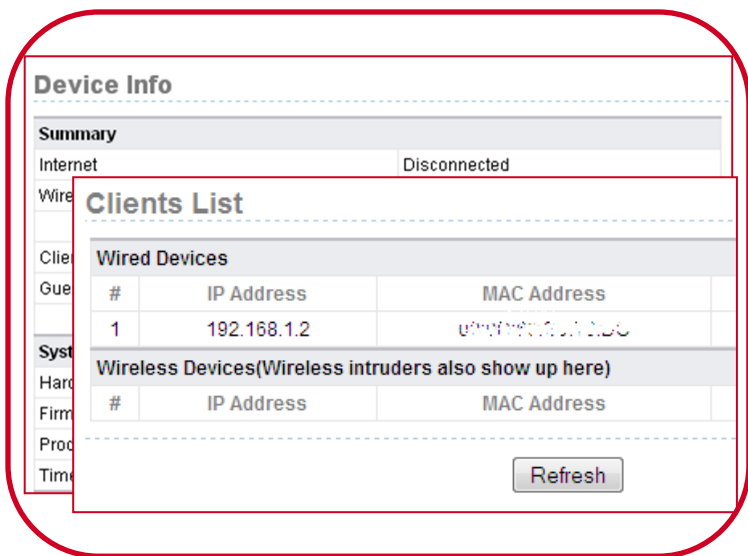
Device Info

| Summary | |
|---|---|
| Internet | Disconnected |
| Wire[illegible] | |
| Clie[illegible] | |
| Gue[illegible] | |
| Syst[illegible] | |
| Hard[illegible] | |
| Firm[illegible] | |
| Prod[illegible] | |
| Time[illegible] | |

Clients List

Wired Devices

| # | IP Address | MAC Address |
|---|---|---|
| 1 | 192.168.1.2 | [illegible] |

Wireless Devices(Wireless intruders also show up here)

| # | IP Address | MAC Address |
|---|---|---|

Refresh